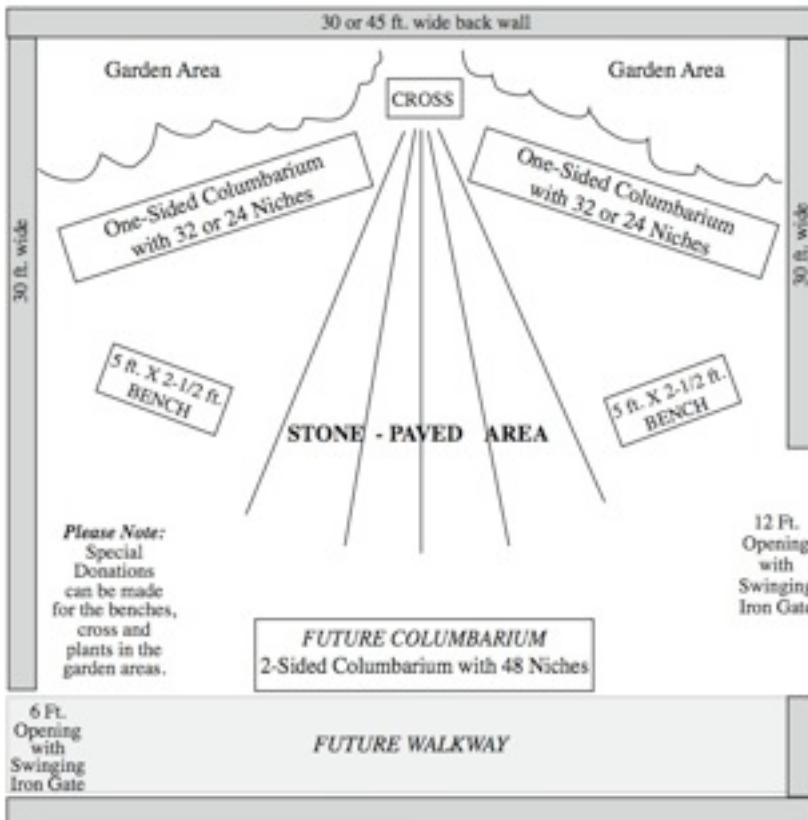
30 or 45 ft. wide back wall

Garden Area

CROSS

Garden Area

One-Sided Columbarium with 32 or 24 Niches

One-Sided Columbarium with 32 or 24 Niches

30 ft. wide

30 ft. wide

5 ft. X 2-1/2 ft. BENCH

STONE - PAVED AREA

5 ft. X 2-1/2 ft. BENCH

*Please Note:* Special Donations can be made for the benches, cross and plants in the garden areas.

12 Ft. Opening with Swinging Iron Gate

*FUTURE COLUMBARIUM*
2-Sided Columbarium with 48 Niches

6 Ft. Opening with Swinging Iron Gate

*FUTURE WALKWAY*